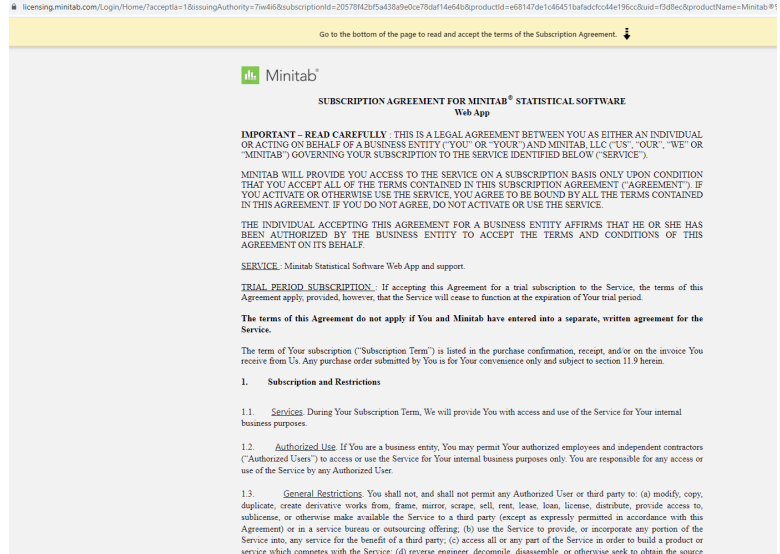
licensing.minitab.com/Login/Home/?acceptla=1&issuingAuthority=7iw4i6&subscriptionId=20578f42bf5a438a9e0ce78daf14e64b&productId=e68147de1c46451bafadcfcc44e196cc&uid=f3d8ec&productName=Minitab®1

Go to the bottom of the page to read and accept the terms of the Subscription Agreement.

Minitab®

SUBSCRIPTION AGREEMENT FOR MINITAB® STATISTICAL SOFTWARE
Web App

IMPORTANT – READ CAREFULLY : THIS IS A LEGAL AGREEMENT BETWEEN YOU AS EITHER AN INDIVIDUAL OR ACTING ON BEHALF OF A BUSINESS ENTITY ("YOU" OR "YOUR") AND MINITAB, LLC ("US", "OUR", "WE" OR "MINITAB") GOVERNING YOUR SUBSCRIPTION TO THE SERVICE IDENTIFIED BELOW ("SERVICE").

MINITAB WILL PROVIDE YOU ACCESS TO THE SERVICE ON A SUBSCRIPTION BASIS ONLY UPON CONDITION THAT YOU ACCEPT ALL OF THE TERMS CONTAINED IN THIS SUBSCRIPTION AGREEMENT ("AGREEMENT"). IF YOU ACTIVATE OR OTHERWISE USE THE SERVICE, YOU AGREE TO BE BOUND BY ALL THE TERMS CONTAINED IN THIS AGREEMENT. IF YOU DO NOT AGREE, DO NOT ACTIVATE OR USE THE SERVICE.

THE INDIVIDUAL ACCEPTING THIS AGREEMENT FOR A BUSINESS ENTITY AFFIRMS THAT HE OR SHE HAS BEEN AUTHORIZED BY THE BUSINESS ENTITY TO ACCEPT THE TERMS AND CONDITIONS OF THIS AGREEMENT ON ITS BEHALF.

SERVICE : Minitab Statistical Software Web App and support.

TRIAL PERIOD SUBSCRIPTION : If accepting this Agreement for a trial subscription to the Service, the terms of this Agreement apply, provided, however, that the Service will cease to function at the expiration of Your trial period.

The terms of this Agreement do not apply if You and Minitab have entered into a separate, written agreement for the Service.

The term of Your subscription ("Subscription Term") is listed in the purchase confirmation, receipt, and/or on the invoice You receive from Us. Any purchase order submitted by You is for Your convenience only and subject to section 11.9 herein.

1. Subscription and Restrictions

1.1. Services. During Your Subscription Term, We will provide You with access and use of the Service for Your internal business purposes.

1.2. Authorized Use. If You are a business entity, You may permit Your authorized employees and independent contractors ("Authorized Users") to access or use the Service for Your internal business purposes only. You are responsible for any access or use of the Service by any Authorized User.

1.3. General Restrictions. You shall not, and shall not permit any Authorized User or third party to: (a) modify, copy, duplicate, create derivative works from, frame, mirror, scrape, sell, rent, lease, loan, license, distribute, provide access to, sublicense, or otherwise make available the Service to a third party (except as expressly permitted in accordance with this Agreement) or in a service bureau or outsourcing offering; (b) use the Service to provide, or incorporate any portion of the Service into, any service for the benefit of a third party; (c) access all or any part of the Service in order to build a product or service which competes with the Service; (d) reverse engineer, decompile, disassemble, or otherwise seek to obtain the source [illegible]